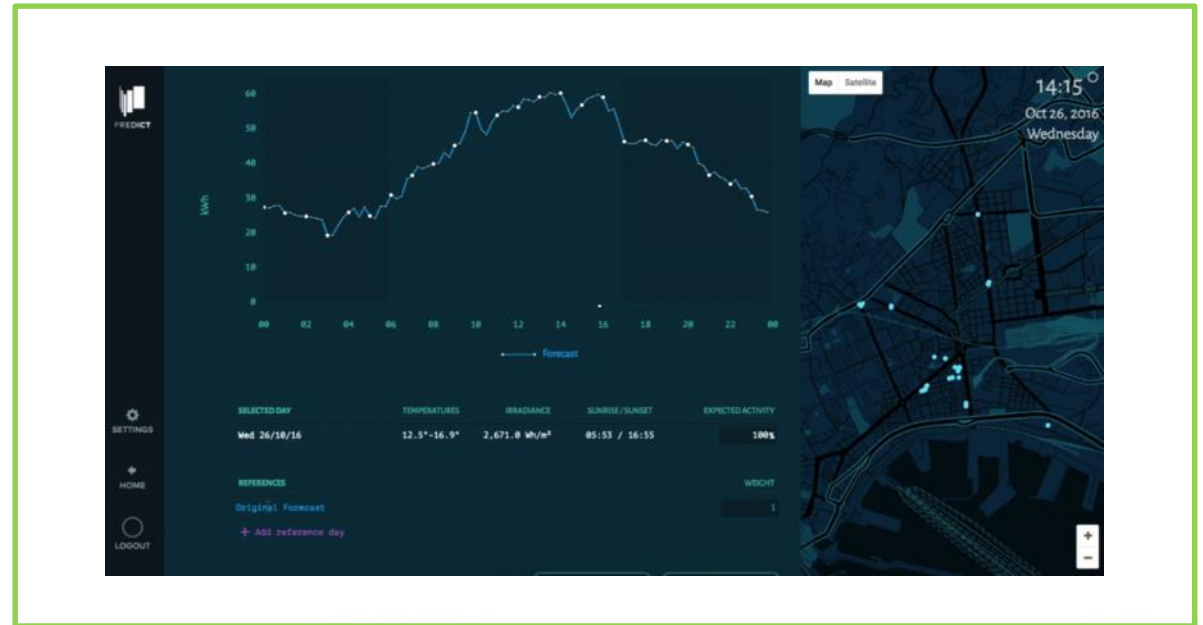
PREDICT

SETTINGS

HOME

LOGOUT

kWh

60
50
40
30
20
10
0

00 02 04 06 08 10 12 14 16 18 20 22 00

Forecast

| SELECTED DAY | TEMPERATURES | IRRADIANCE | SUNRISE / SUNSET | EXPECTED ACTIVITY |
|---|---|---|---|---|
| Wed 26/10/16 | 12.5°-16.9° | 2,671.0 Wh/m² | 05:53 / 16:55 | 100% |

| REFERENCES | WEIGHT |
|---|---|
| Original Forecast | 1 |

+ Add reference day

Map Satellite

14:15
Oct 26, 2016
Wednesday

+
−